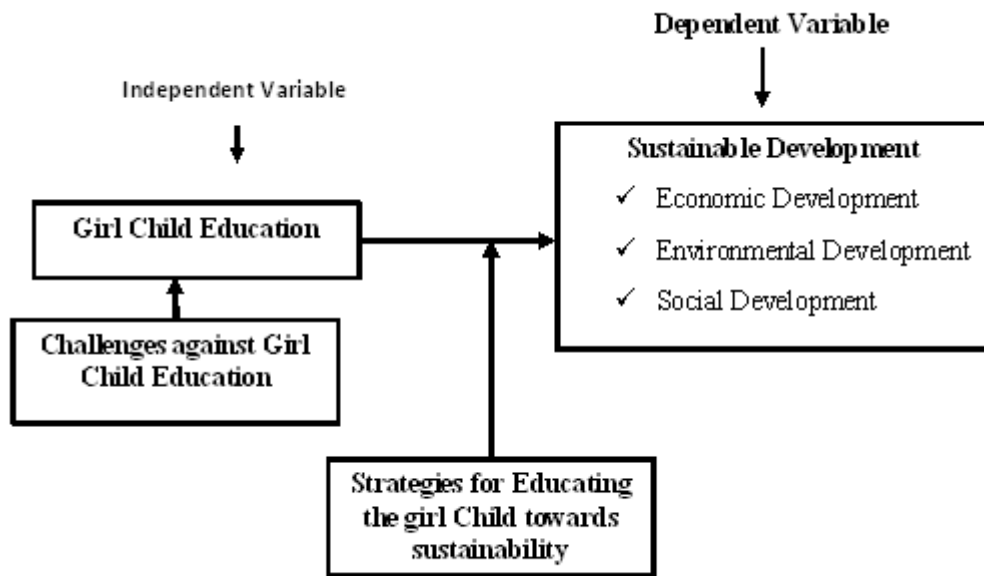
Dependent Variable

Independent Variable

Sustainable Development
✓ Economic Development
✓ Environmental Development
✓ Social Development

Girl Child Education

Challenges against Girl Child Education

Strategies for Educating the girl Child towards sustainability